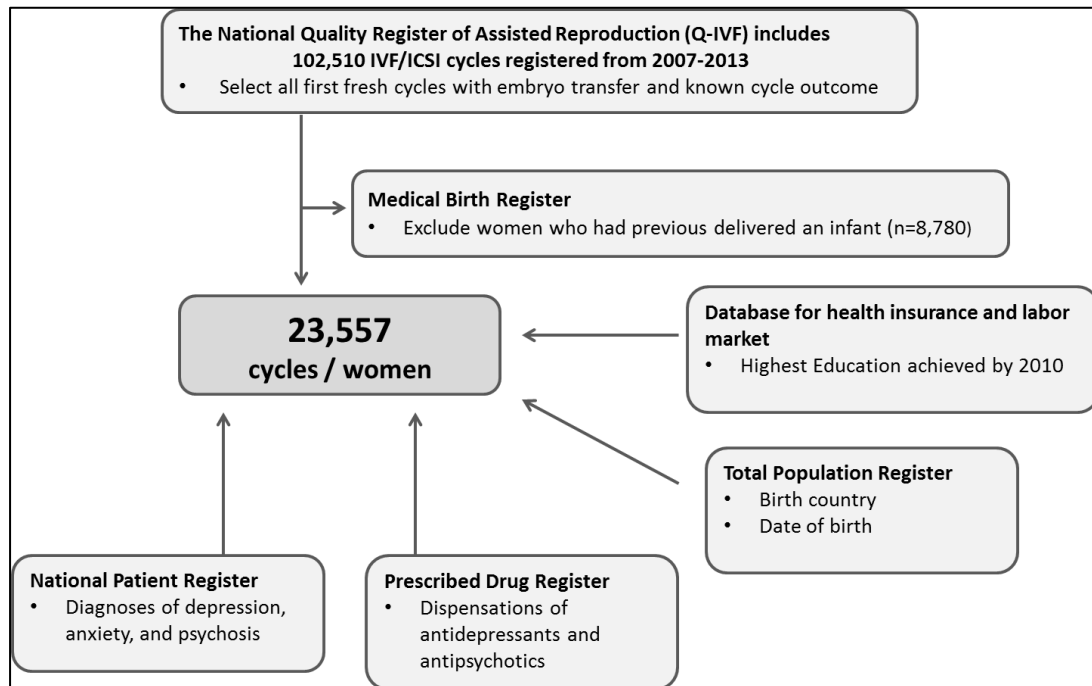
The National Quality Register of Assisted Reproduction (Q-IVF) includes 102,510 IVF/ICSI cycles registered from 2007-2013
• Select all first fresh cycles with embryo transfer and known cycle outcome

Medical Birth Register
• Exclude women who had previous delivered an infant (n=8,780)

23,557
cycles / women

Database for health insurance and labor market
• Highest Education achieved by 2010

Total Population Register
• Birth country
• Date of birth

National Patient Register
• Diagnoses of depression, anxiety, and psychosis

Prescribed Drug Register
• Dispensations of antidepressants and antipsychotics